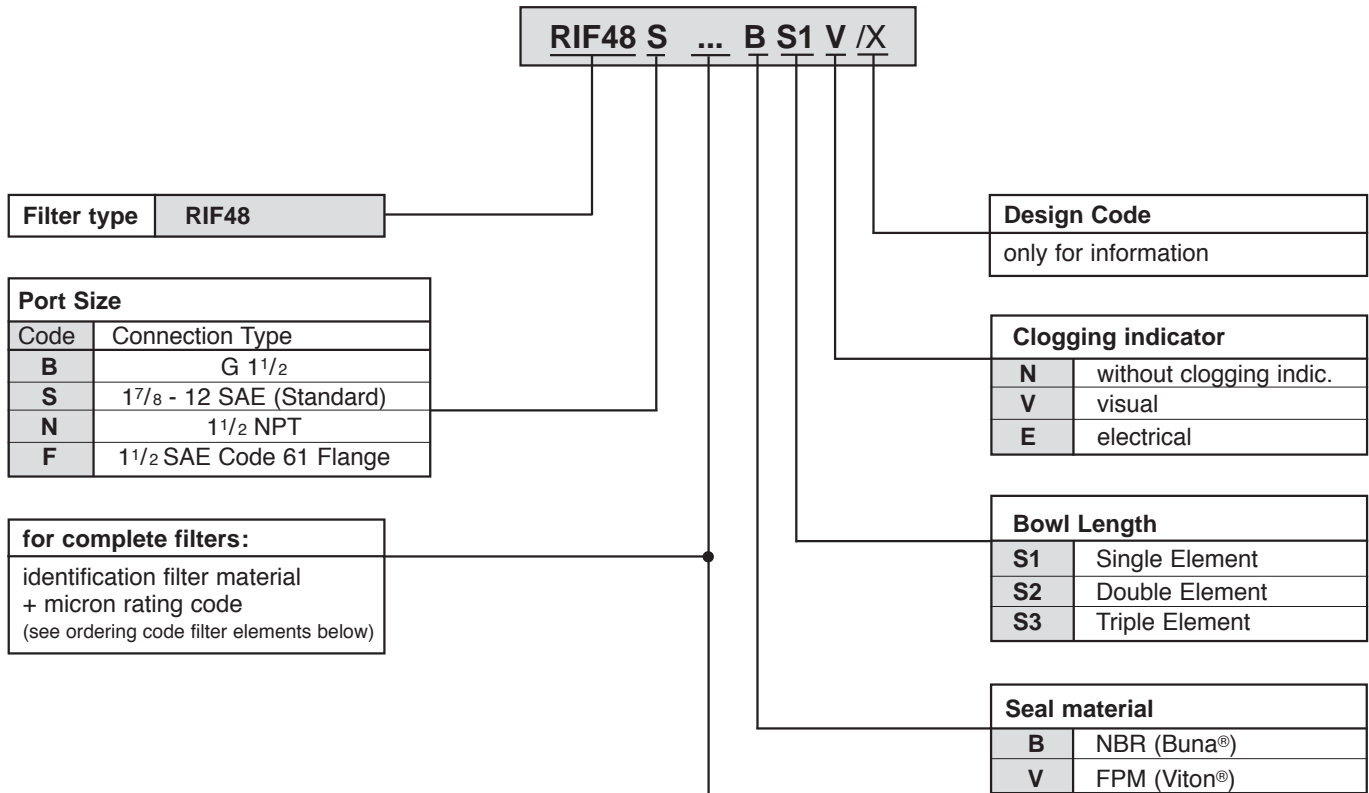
RIF48 S ... B S1 V /X

| Filter type | RIF48 |
|---|---|

| Port Size | |
|---|---|
| Code | Connection Type |
| B | G $1^1/_2$ |
| S | $1^7/_8$ - 12 SAE (Standard) |
| N | $1^1/_2$ NPT |
| F | $1^1/_2$ SAE Code 61 Flange |

for complete filters:
identification filter material
+ micron rating code
(see ordering code filter elements below)

Design Code
only for information

| Clogging indicator | |
|---|---|
| N | without clogging indic. |
| V | visual |
| E | electrical |

| Bowl Length | |
|---|---|
| S1 | Single Element |
| S2 | Double Element |
| S3 | Triple Element |

| Seal material | |
|---|---|
| B | NBR (Buna®) |
| V | FPM (Viton®) |